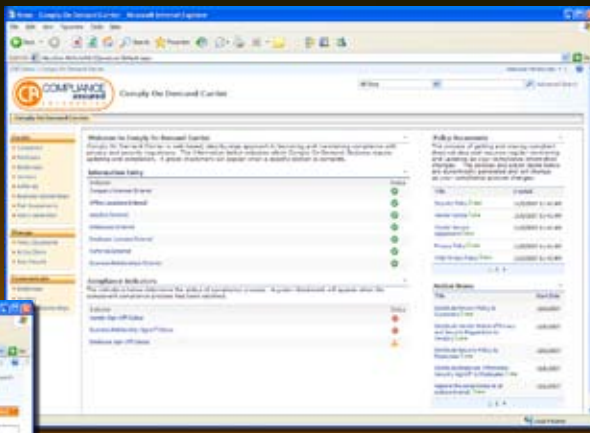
Comply On Demand Carrier - Microsoft Internet Explorer

File Edit View Favorites Tools Help

Back Search Favorites

COMPLIANCE assured

Comply On Demand Carrier

Welcome to Comply On Demand Carrier

Information Entry

Compliance Indicators

Policy Documents

Action Items

Local intranet